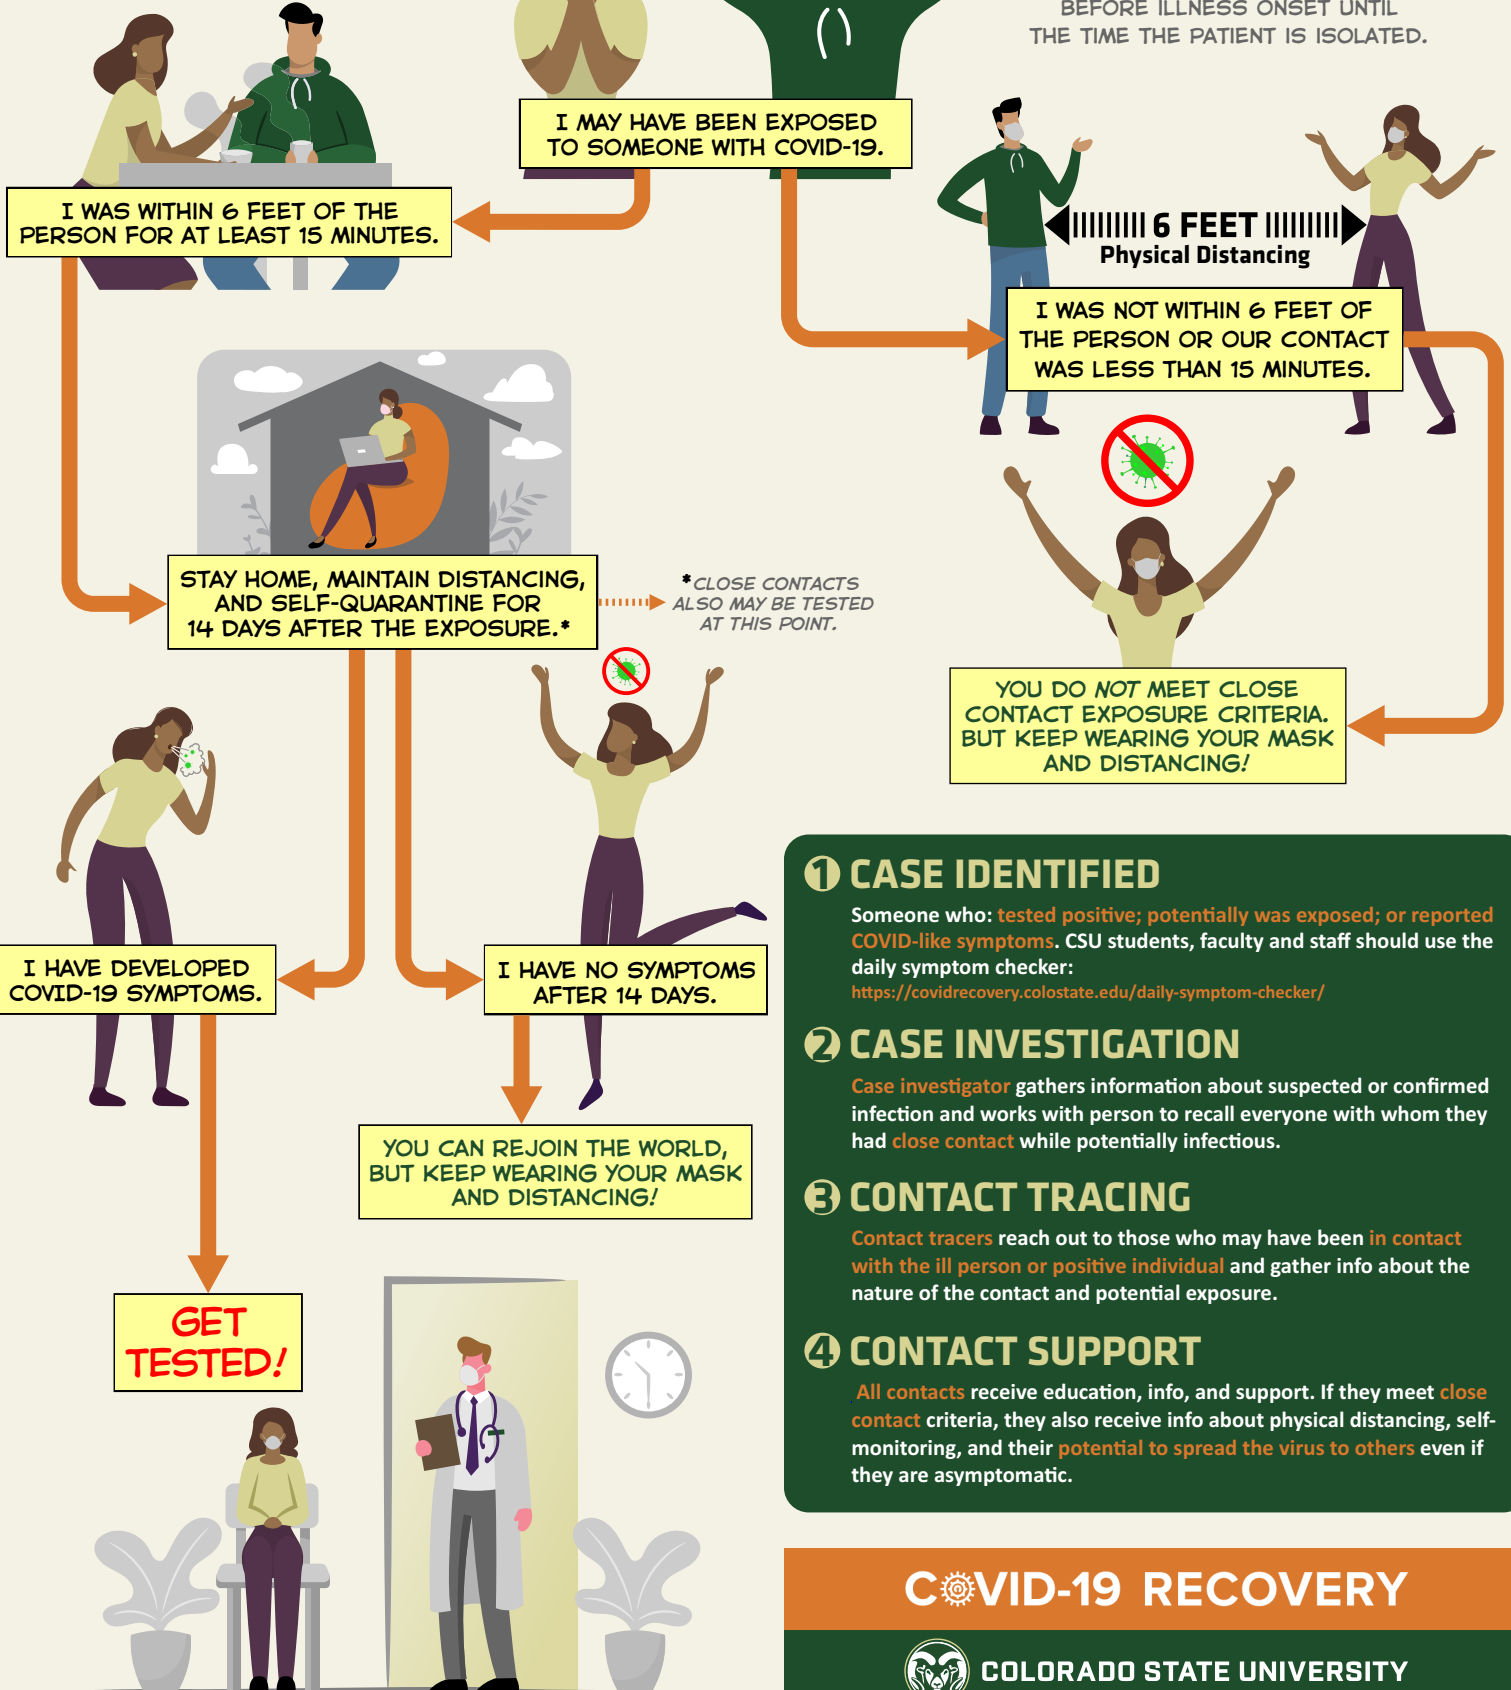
BEFORE ILLNESS ONSET UNTIL THE TIME THE PATIENT IS ISOLATED.

I MAY HAVE BEEN EXPOSED TO SOMEONE WITH COVID-19.

I WAS WITHIN 6 FEET OF THE PERSON FOR AT LEAST 15 MINUTES.

6 FEET
Physical Distancing

I WAS NOT WITHIN 6 FEET OF THE PERSON OR OUR CONTACT WAS LESS THAN 15 MINUTES.

STAY HOME, MAINTAIN DISTANCING, AND SELF-QUARANTINE FOR 14 DAYS AFTER THE EXPOSURE.*

*CLOSE CONTACTS ALSO MAY BE TESTED AT THIS POINT.

YOU DO NOT MEET CLOSE CONTACT EXPOSURE CRITERIA. BUT KEEP WEARING YOUR MASK AND DISTANCING!

I HAVE DEVELOPED COVID-19 SYMPTOMS.

I HAVE NO SYMPTOMS AFTER 14 DAYS.

YOU CAN REJOIN THE WORLD, BUT KEEP WEARING YOUR MASK AND DISTANCING!

GET TESTED!

1 CASE IDENTIFIED
Someone who: tested positive; potentially was exposed; or reported COVID-like symptoms. CSU students, faculty and staff should use the daily symptom checker:
https://covidrecovery.colostate.edu/daily-symptom-checker/

2 CASE INVESTIGATION
Case investigator gathers information about suspected or confirmed infection and works with person to recall everyone with whom they had close contact while potentially infectious.

3 CONTACT TRACING
Contact tracers reach out to those who may have been in contact with the ill person or positive individual and gather info about the nature of the contact and potential exposure.

4 CONTACT SUPPORT
All contacts receive education, info, and support. If they meet close contact criteria, they also receive info about physical distancing, self-monitoring, and their potential to spread the virus to others even if they are asymptomatic.

COVID-19 RECOVERY
COLORADO STATE UNIVERSITY